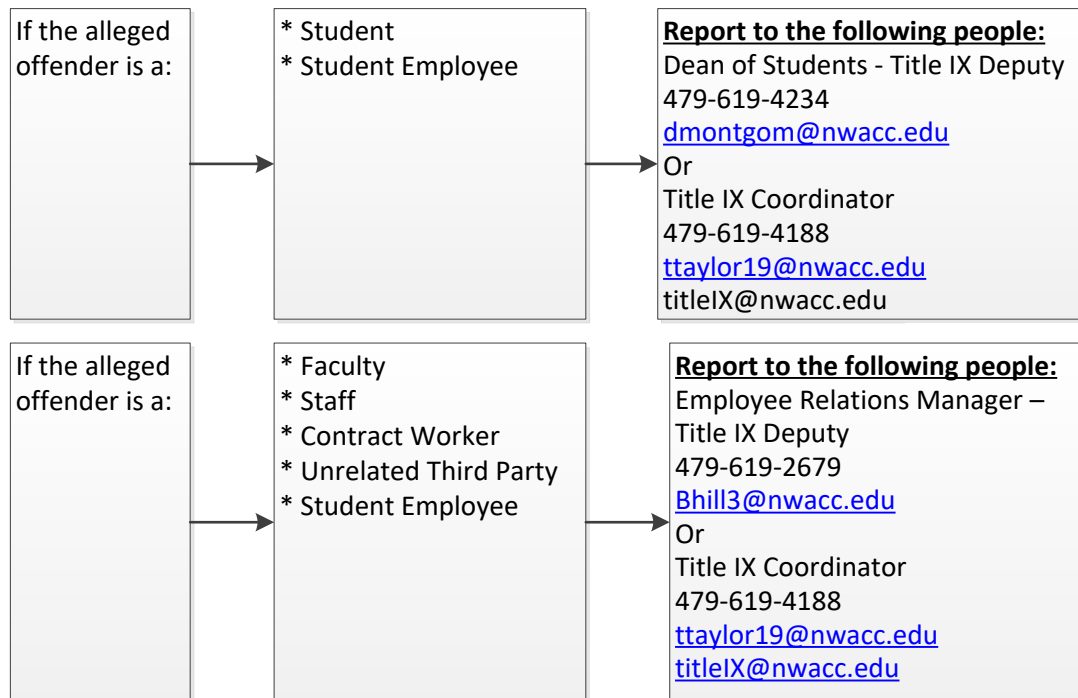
If the alleged offender is a:

* Student
* Student Employee

**Report to the following people:**
Dean of Students - Title IX Deputy
479-619-4234
dmontgom@nwacc.edu
Or
Title IX Coordinator
479-619-4188
ttaylor19@nwacc.edu
titleIX@nwacc.edu

If the alleged offender is a:

* Faculty
* Staff
* Contract Worker
* Unrelated Third Party
* Student Employee

**Report to the following people:**
Employee Relations Manager – Title IX Deputy
479-619-2679
Bhill3@nwacc.edu
Or
Title IX Coordinator
479-619-4188
ttaylor19@nwacc.edu
titleIX@nwacc.edu